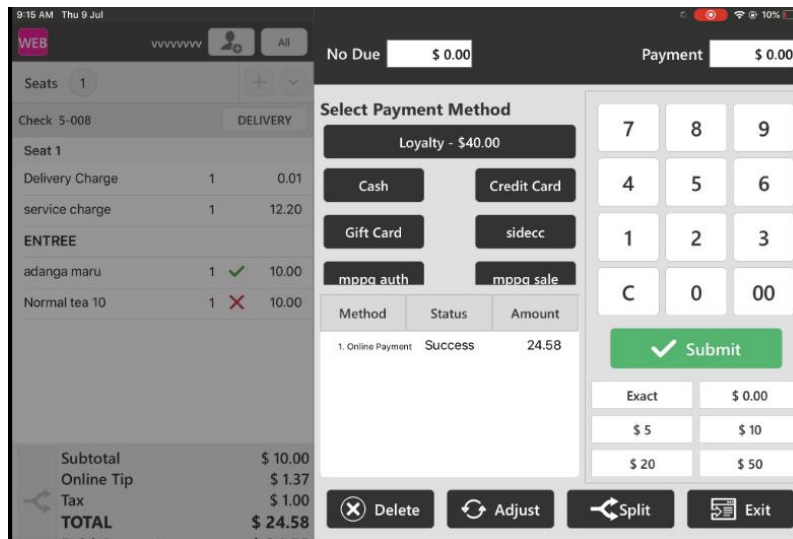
9:15 AM Thu 9 Jul

10%

WEB

vvvvvvv

All

Seats 1

Check 5-008

DELIVERY

Seat 1

| | | |
|---|---|---|
| Delivery Charge | 1 | 0.01 |
| service charge | 1 | 12.20 |
| ENTREE | | |
| adanga maru | 1 ✓ | 10.00 |
| Normal tea 10 | 1 ✕ | 10.00 |

Subtotal $ 10.00
Online Tip $ 1.37
Tax $ 1.00
TOTAL $ 24.58

No Due $ 0.00

Payment $ 0.00

Select Payment Method

Loyalty - $40.00

Cash

Credit Card

Gift Card

sidecc

mppg auth

mppg sale

| Method | Status | Amount |
|---|---|---|
| 1. Online Payment | Success | 24.58 |

7 8 9
4 5 6
1 2 3
C 0 00

Submit

Exact
$ 0.00
$ 5
$ 10
$ 20
$ 50

Delete

Adjust

Split

Exit